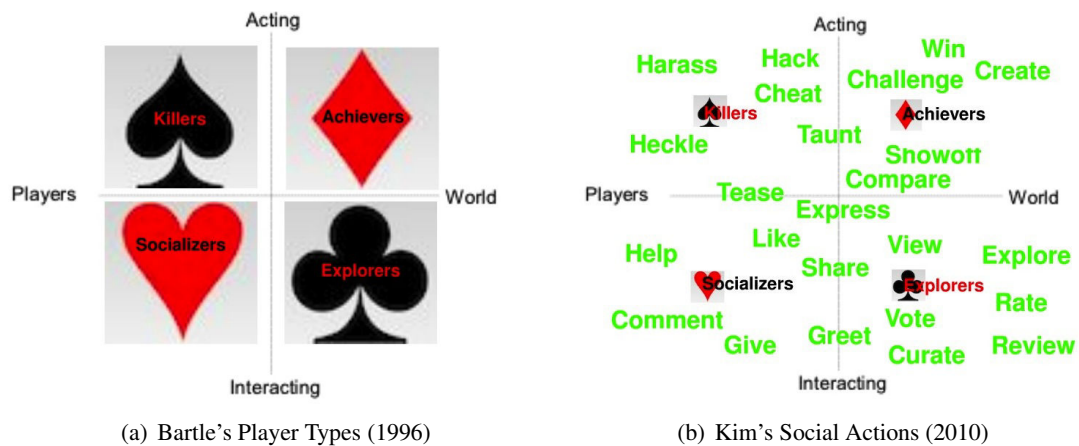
Acting

Killers

Achievers

Players

World

Socializers

Explorers

Interacting

(a) Bartle's Player Types (1996)

Acting

Harass

Hack

Win

Challenge

Create

Cheat

Killers

Achievers

Heckle

Taunt

Showoff

Compare

Players

Tease

World

Express

Like

View

Help

Explore

Share

Socializers

Explorers

Rate

Comment

Give

Greet

Vote

Curate

Review

Interacting

(b) Kim's Social Actions (2010)